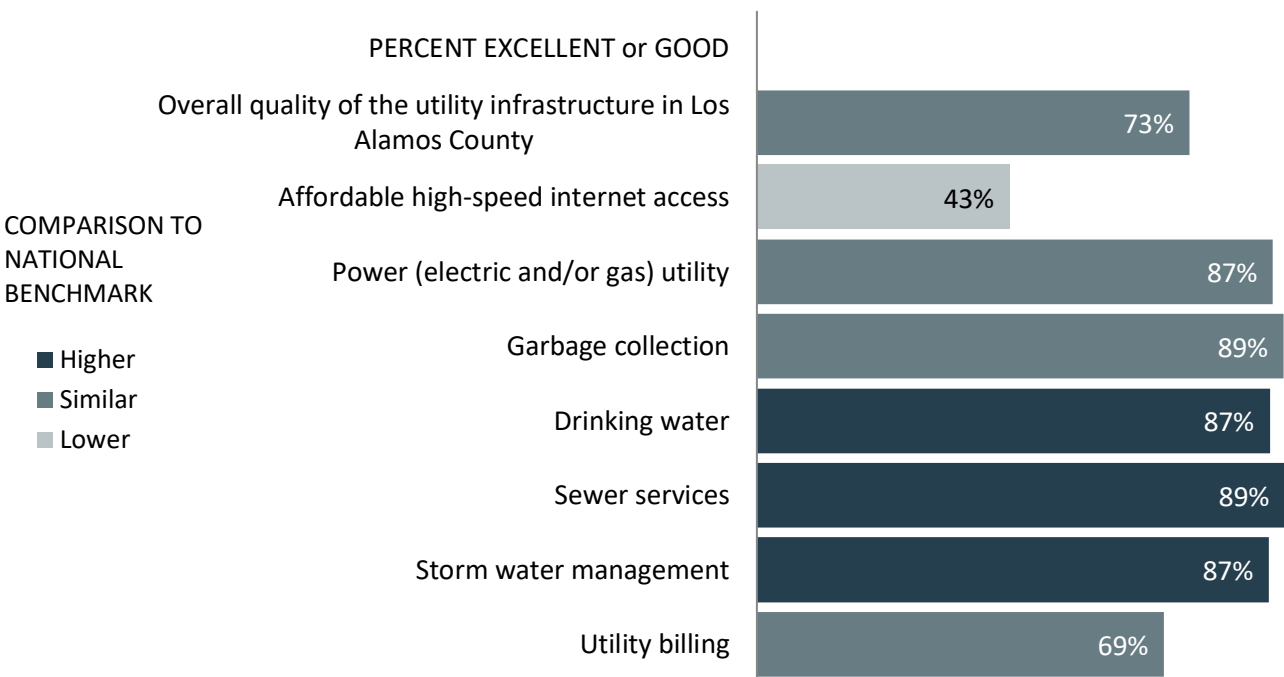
PERCENT EXCELLENT or GOOD

COMPARISON TO NATIONAL BENCHMARK

Higher
Similar
Lower

Overall quality of the utility infrastructure in Los Alamos County 73%

Affordable high-speed internet access 43%

Power (electric and/or gas) utility 87%

Garbage collection 89%

Drinking water 87%

Sewer services 89%

Storm water management 87%

Utility billing 69%